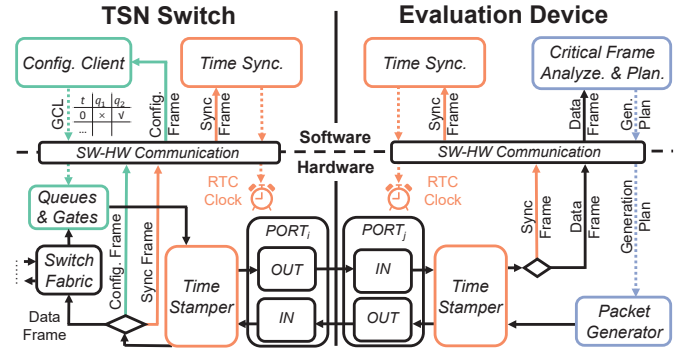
TSN Switch

Evaluation Device

Config. Client

Time Sync.

Time Sync.

Critical Frame Analyze. & Plan.

GCL

| t | $q_1$ | $q_2$ |
|---|---|---|
| 0 | × | √ |
| ... | | |

Config. Frame

Sync Frame

Sync Frame

Data Frame

Gen. Plan

Software

SW-HW Communication

SW-HW Communication

Hardware

RTC Clock

RTC Clock

Queues & Gates

Switch Fabric

Config. Frame

Sync Frame

Time Stamper

$PORT_i$

OUT

IN

$PORT_j$

IN

OUT

Time Stamper

Sync Frame

Data Frame

Generation Plan

Data Frame

Packet Generator